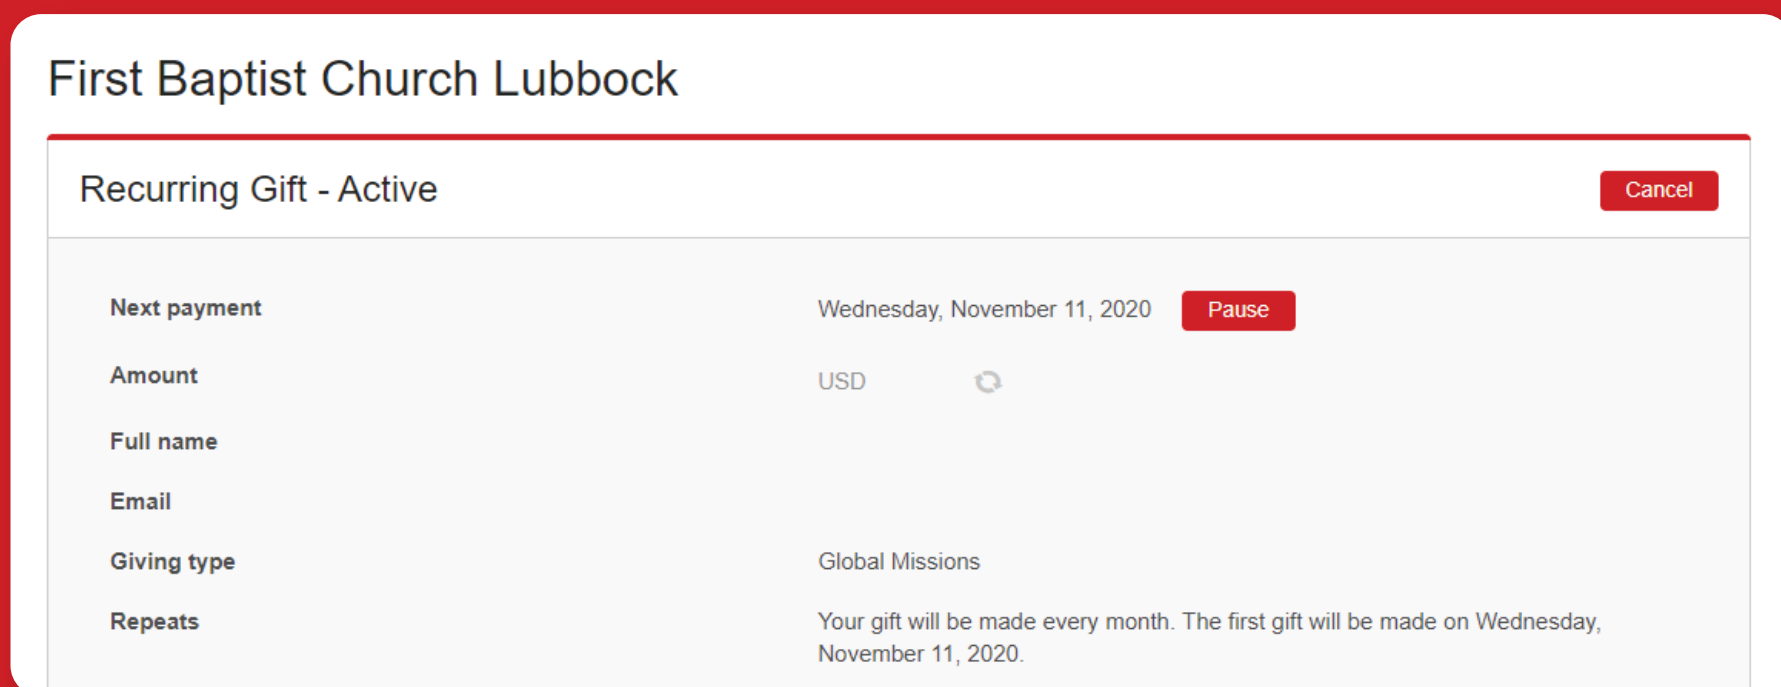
First Baptist Church Lubbock

Recurring Gift - Active

Cancel

Next payment
Wednesday, November 11, 2020
Pause

Amount
USD

Full name

Email

Giving type
Global Missions

Repeats
Your gift will be made every month. The first gift will be made on Wednesday, November 11, 2020.